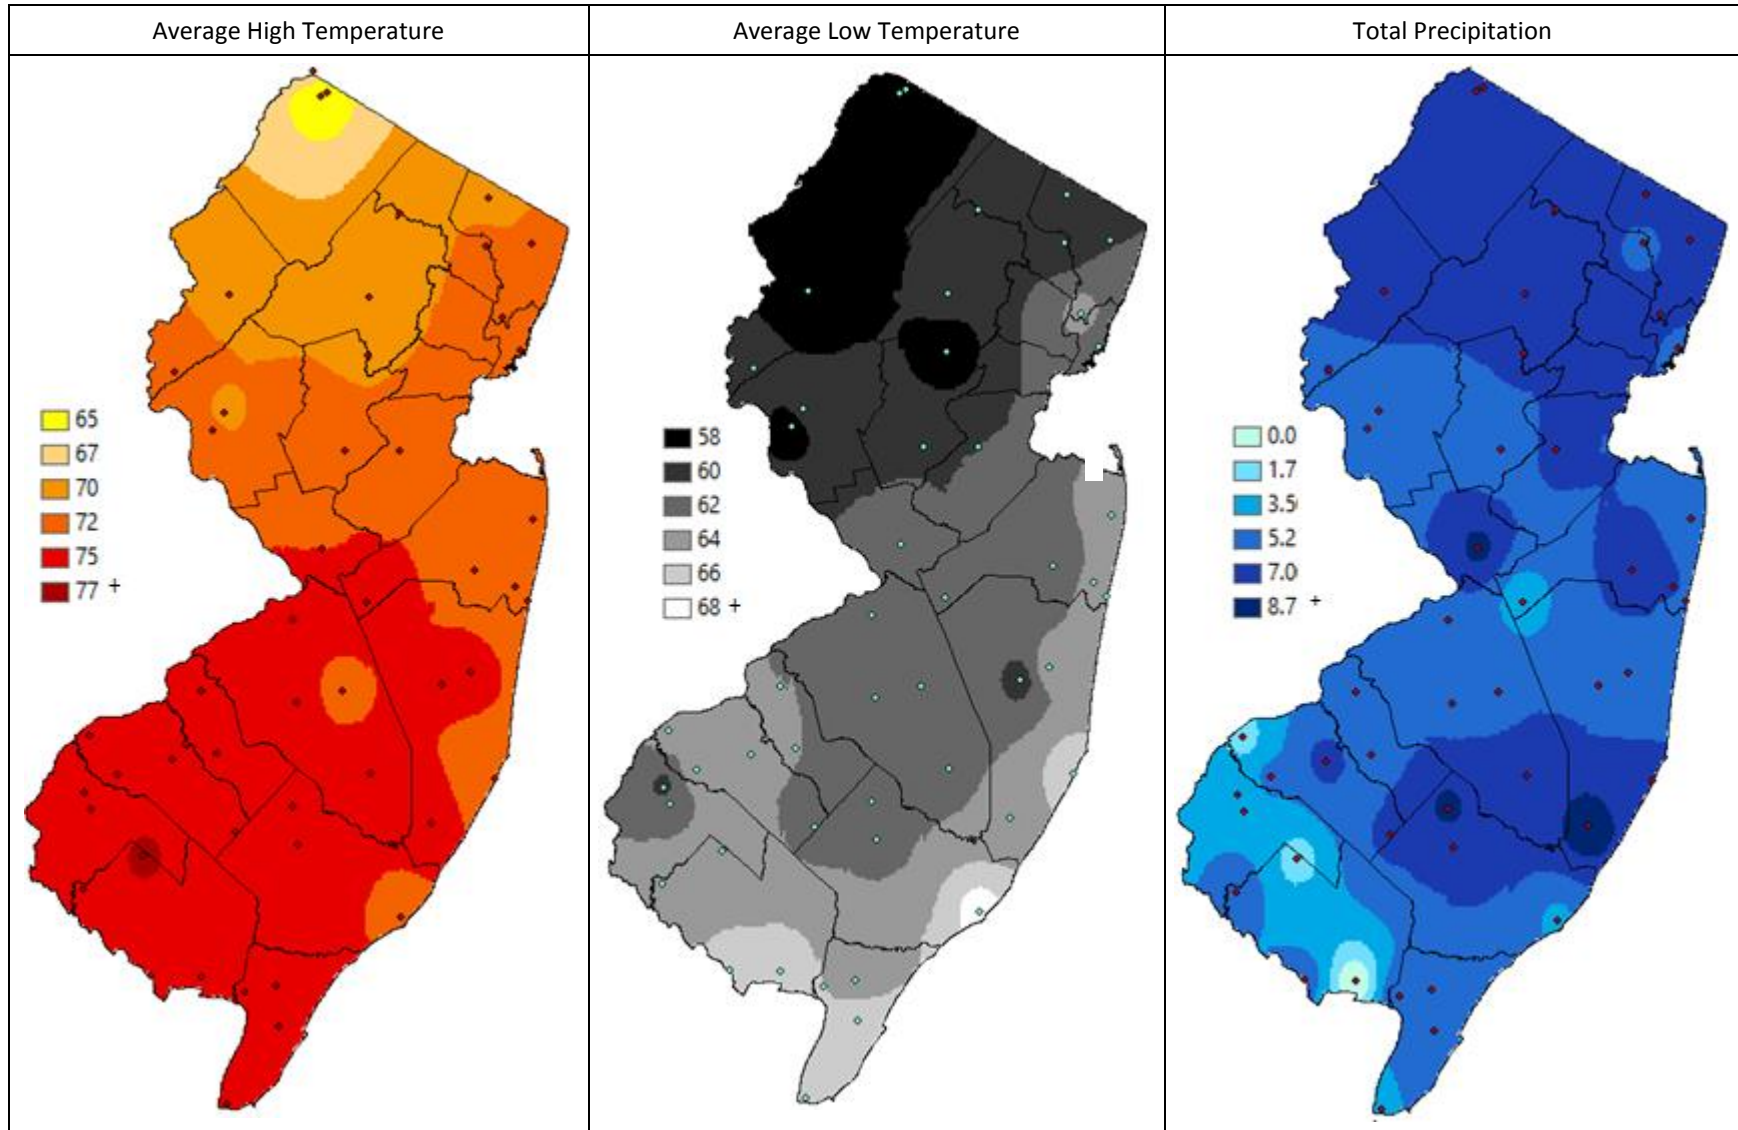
| Average High Temperature | Average Low Temperature | Total Precipitation |
|---|---|---|
| 65<br>67<br>70<br>72<br>75<br>77 + | 58<br>60<br>62<br>64<br>66<br>68 + | 0.0<br>1.7<br>3.5<br>5.2<br>7.0<br>8.7 + |